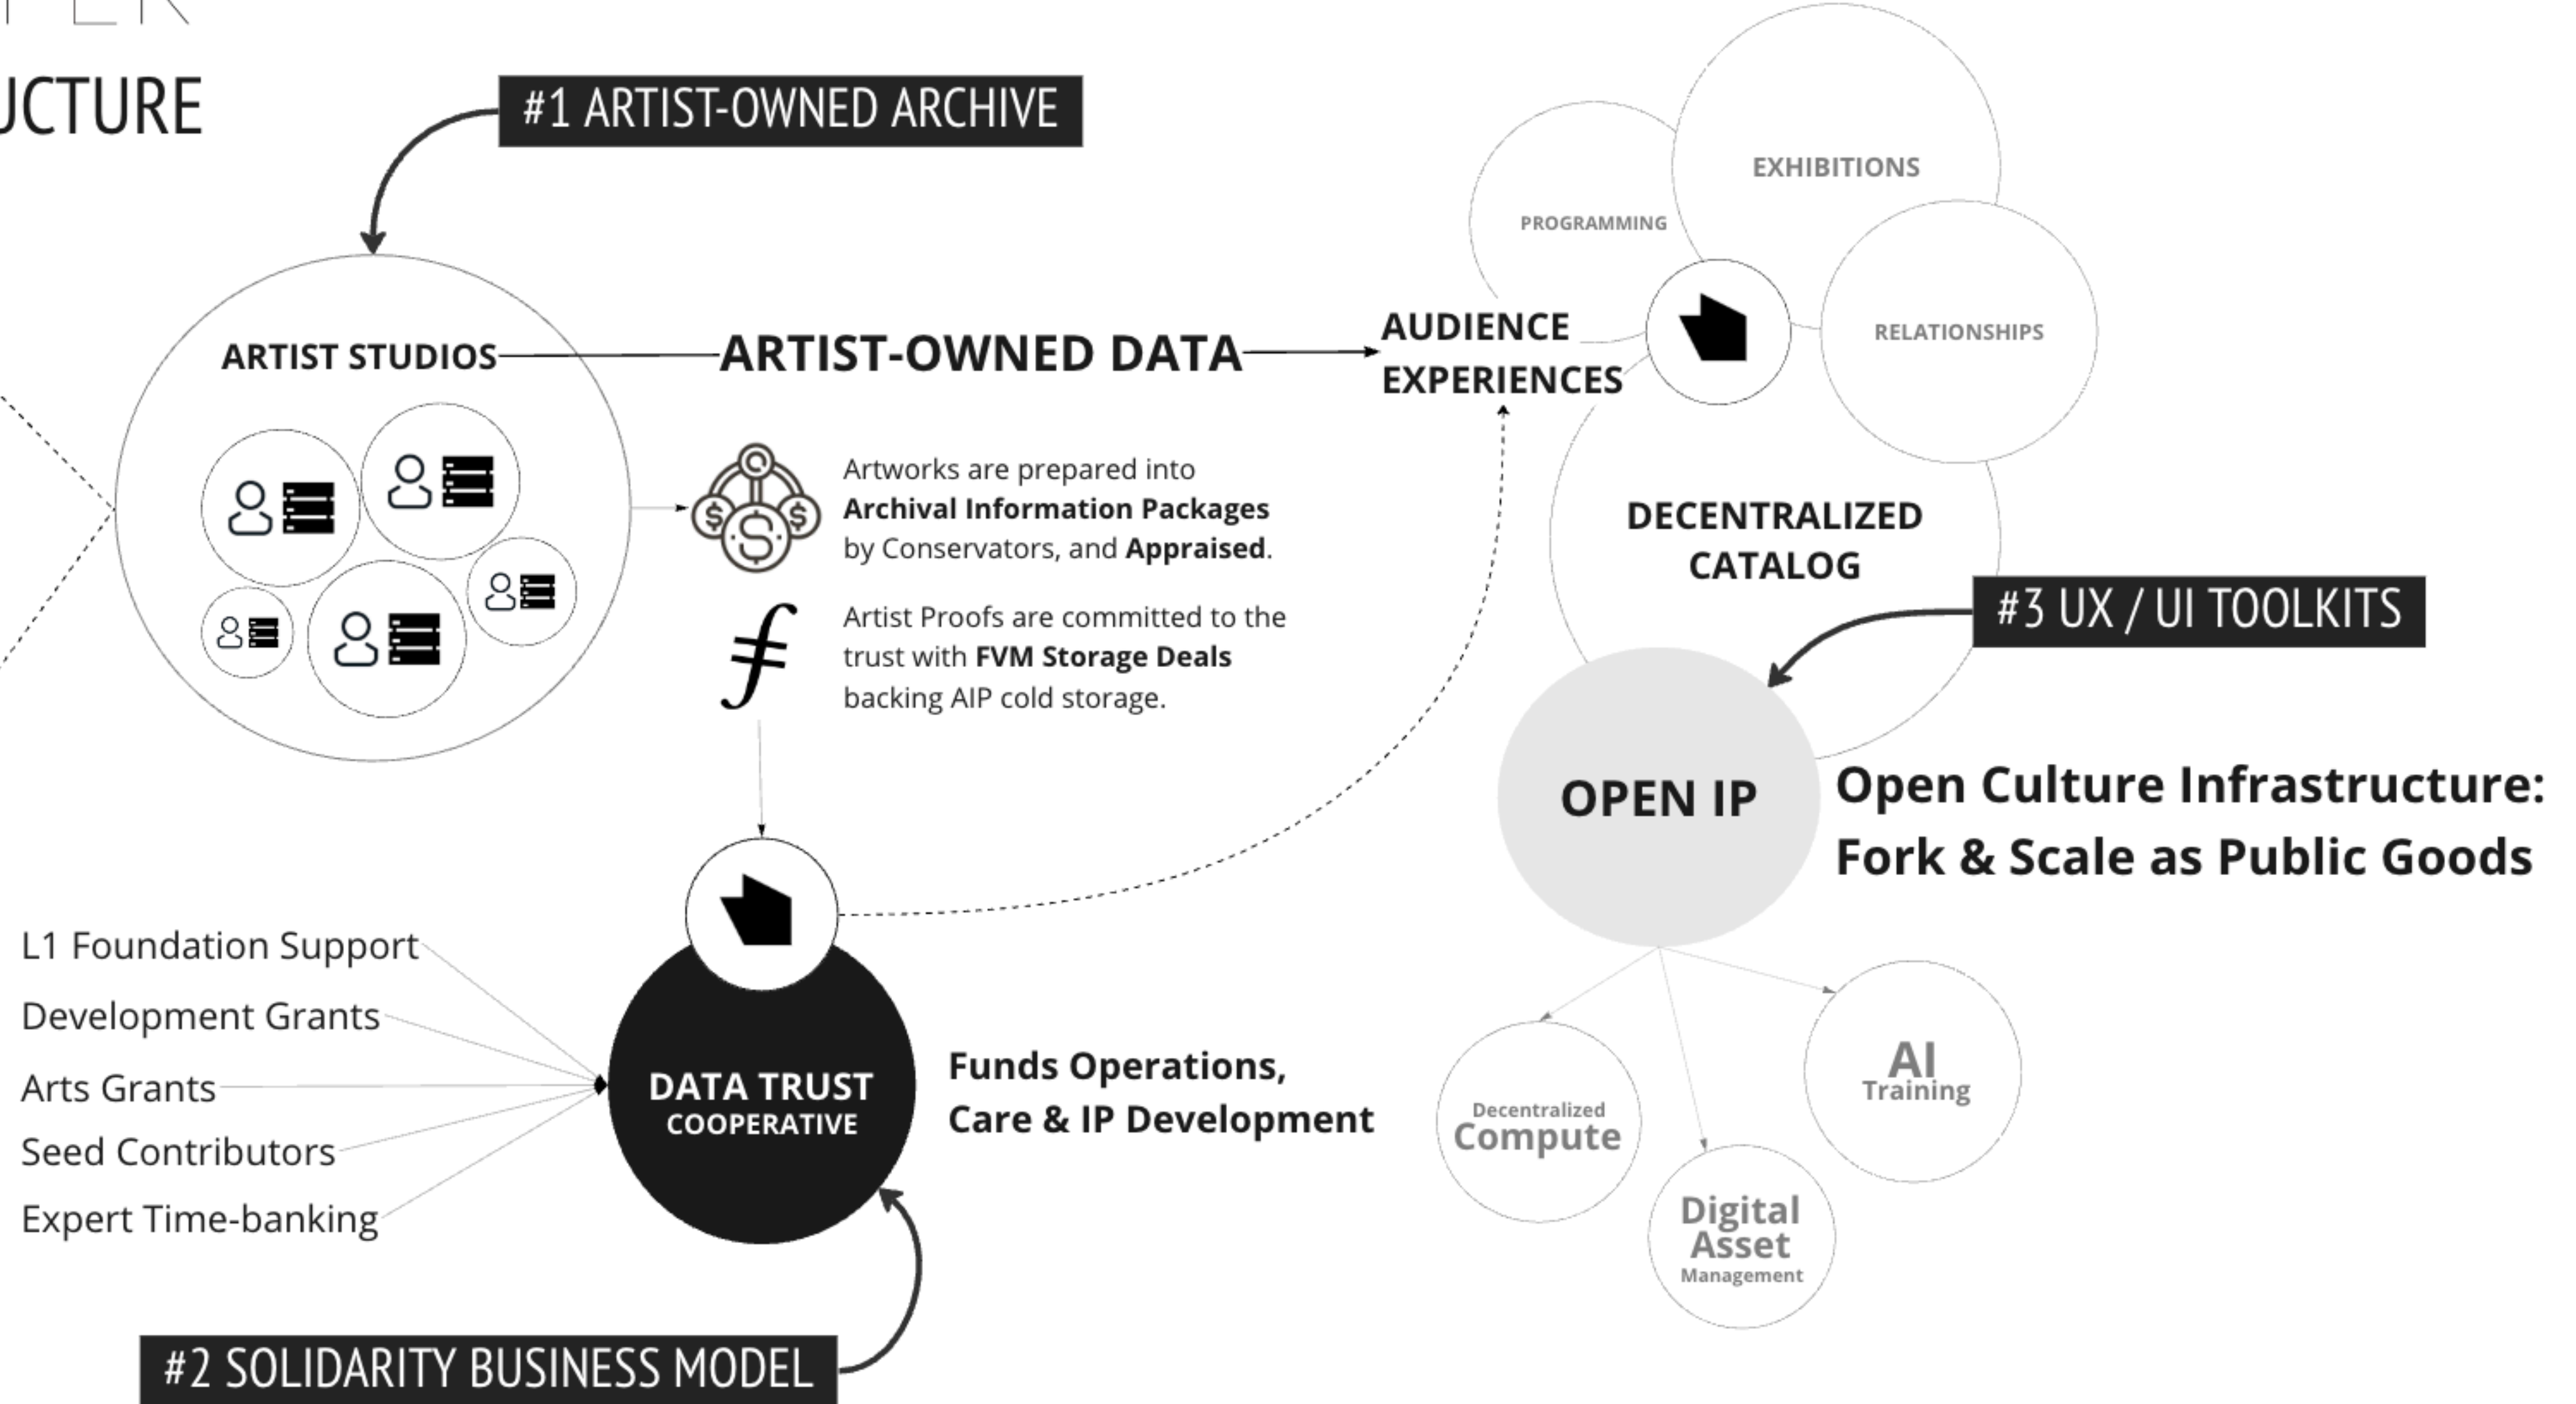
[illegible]

UCTURE

#1 ARTIST-OWNED ARCHIVE

ARTIST STUDIOS

ARTIST-OWNED DATA

AUDIENCE EXPERIENCES

PROGRAMMING

EXHIBITIONS

RELATIONSHIPS

Artworks are prepared into **Archival Information Packages** by Conservators, and **Appraised**.

Artist Proofs are committed to the trust with **FVM Storage Deals** backing AIP cold storage.

DECENTRALIZED CATALOG

#3 UX / UI TOOLKITS

OPEN IP

Open Culture Infrastructure: Fork & Scale as Public Goods

L1 Foundation Support

Development Grants

Arts Grants

Seed Contributors

Expert Time-banking

DATA TRUST COOPERATIVE

Funds Operations, Care & IP Development

Decentralized Compute

AI Training

Digital Asset Management

#2 SOLIDARITY BUSINESS MODEL